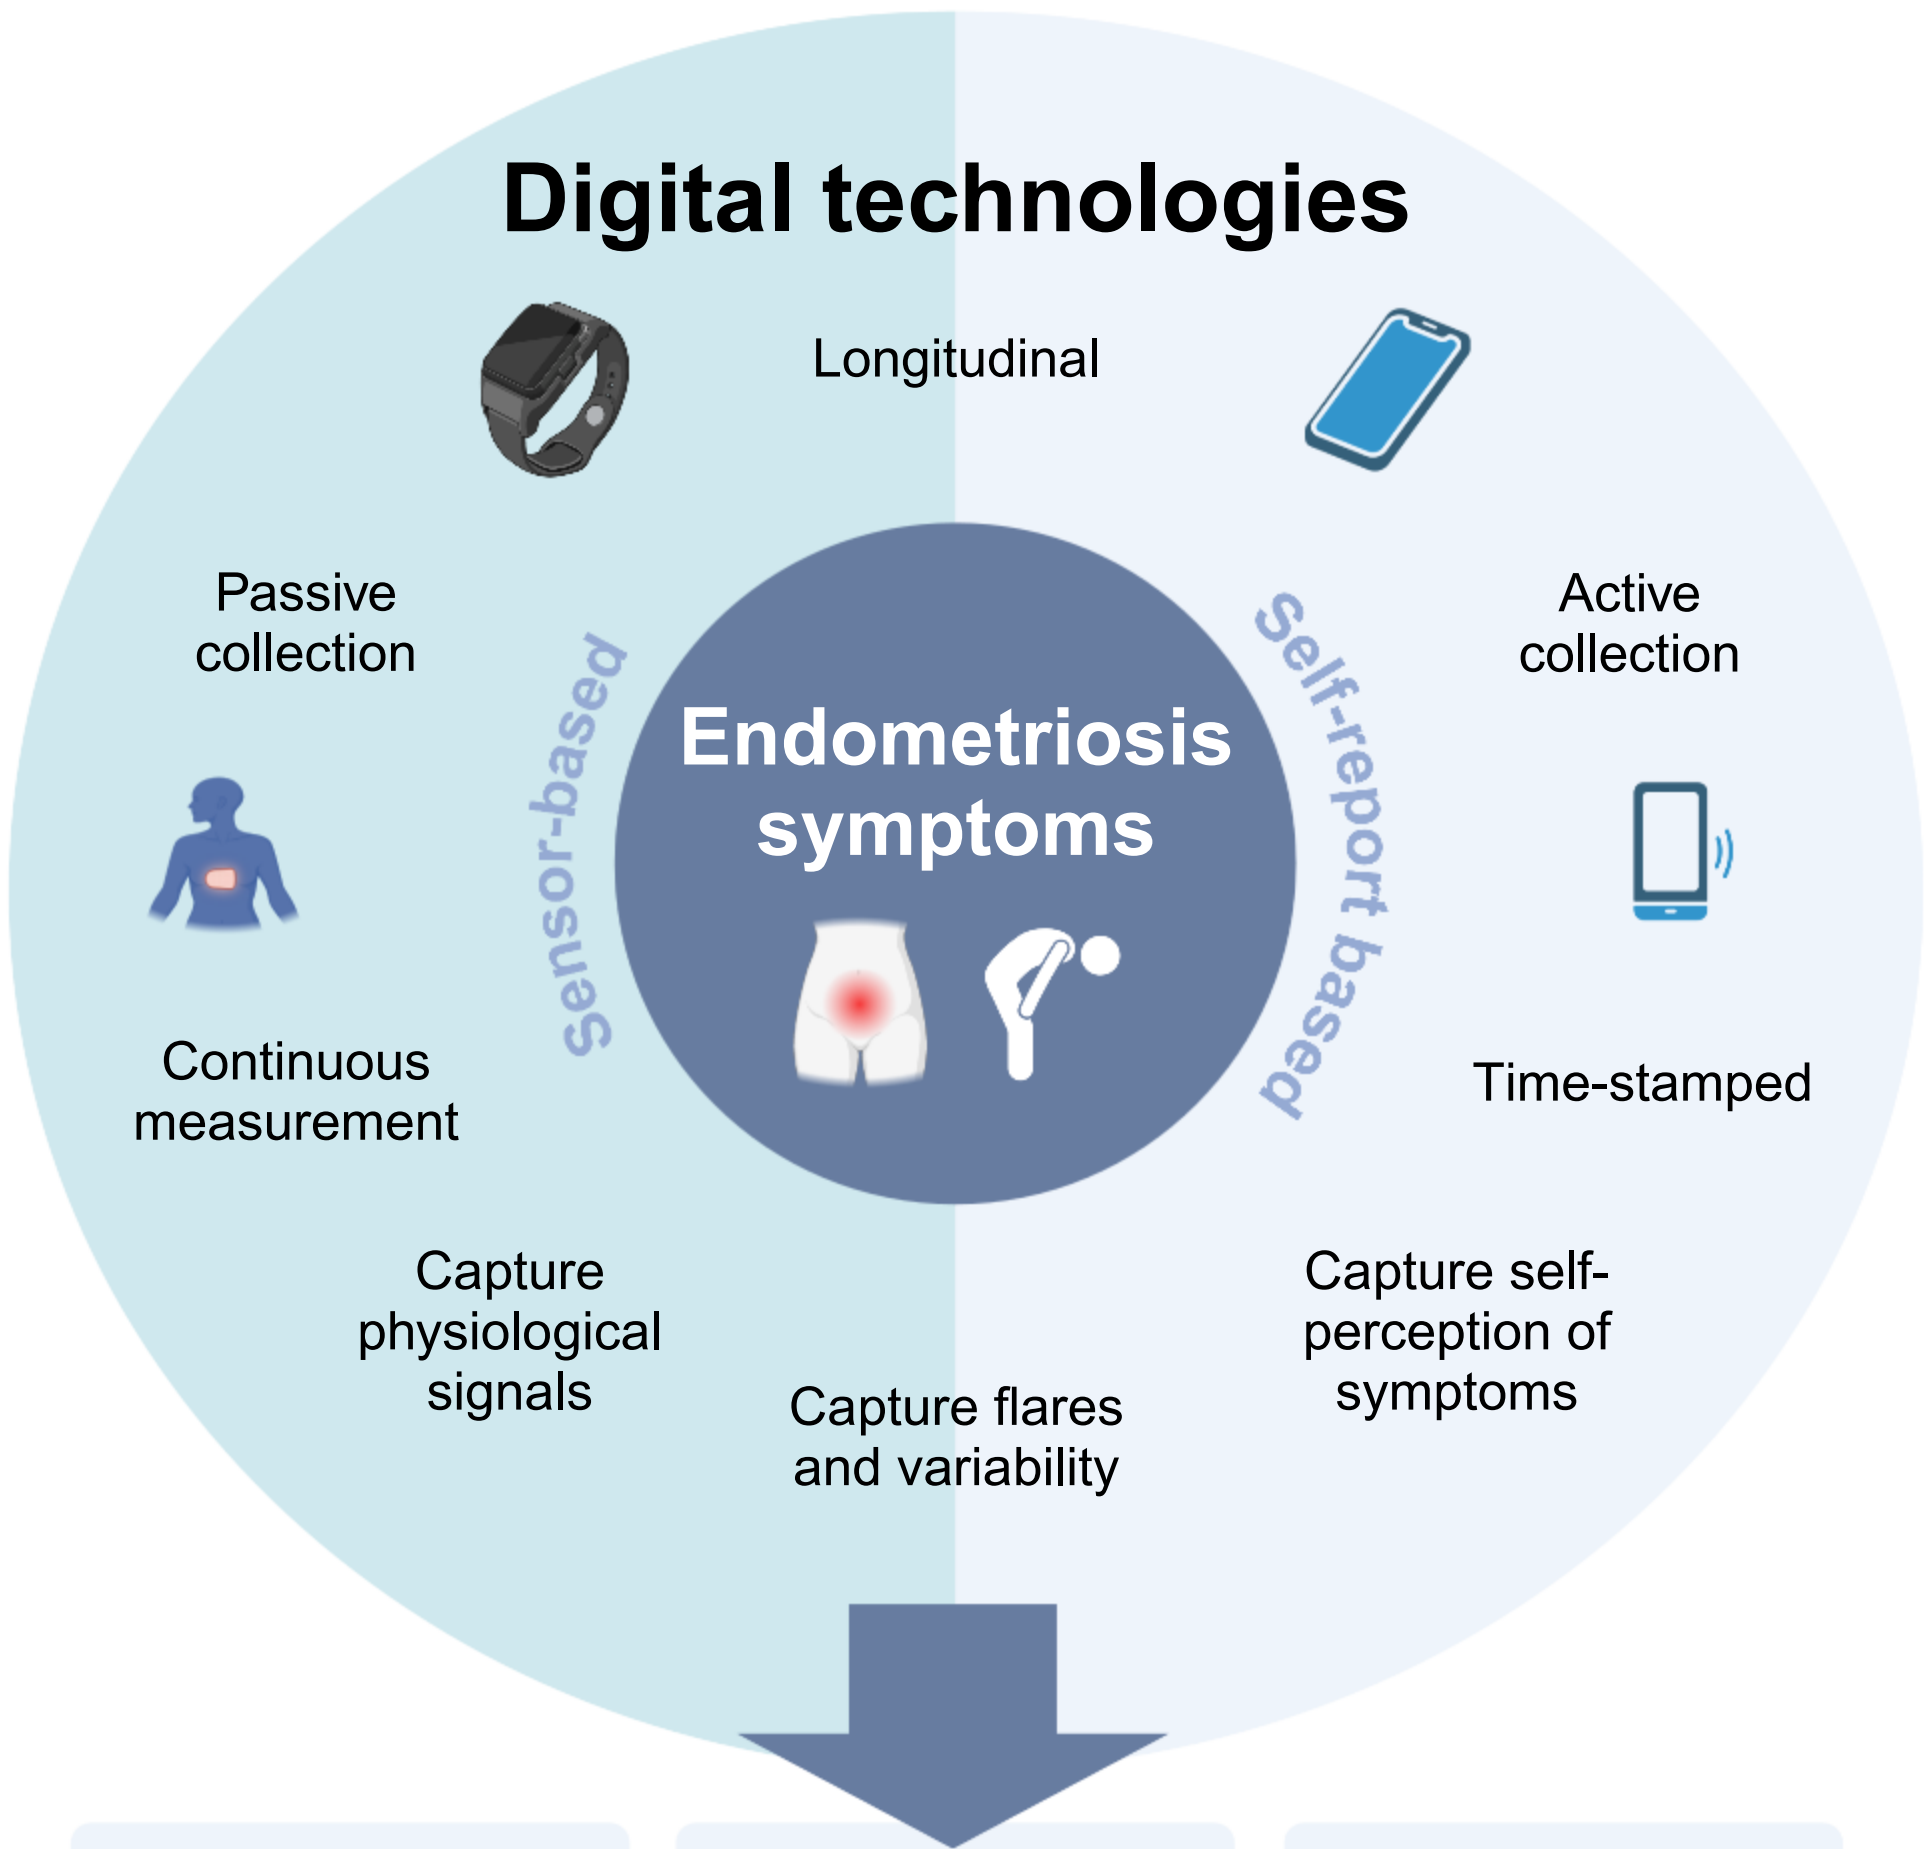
Digital technologies

Longitudinal

Passive collection

Active collection

Sensor-based

Endometriosis symptoms

Self-report based

Continuous measurement

Time-stamped

Capture physiological signals

Capture flares and variability

Capture self-perception of symptoms